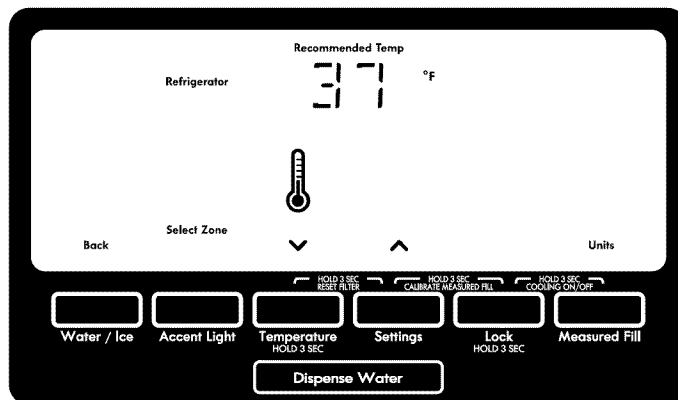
Recommended Temp

Refrigerator

37 °F

Select Zone

Back

Units

HOLD 3 SEC RESET FILTER

HOLD 3 SEC CALIBRATE MEASURED FILL

HOLD 3 SEC COOLING ON/OFF

Water / Ice

Accent Light

Temperature HOLD 3 SEC

Settings

Lock HOLD 3 SEC

Measured Fill

Dispense Water